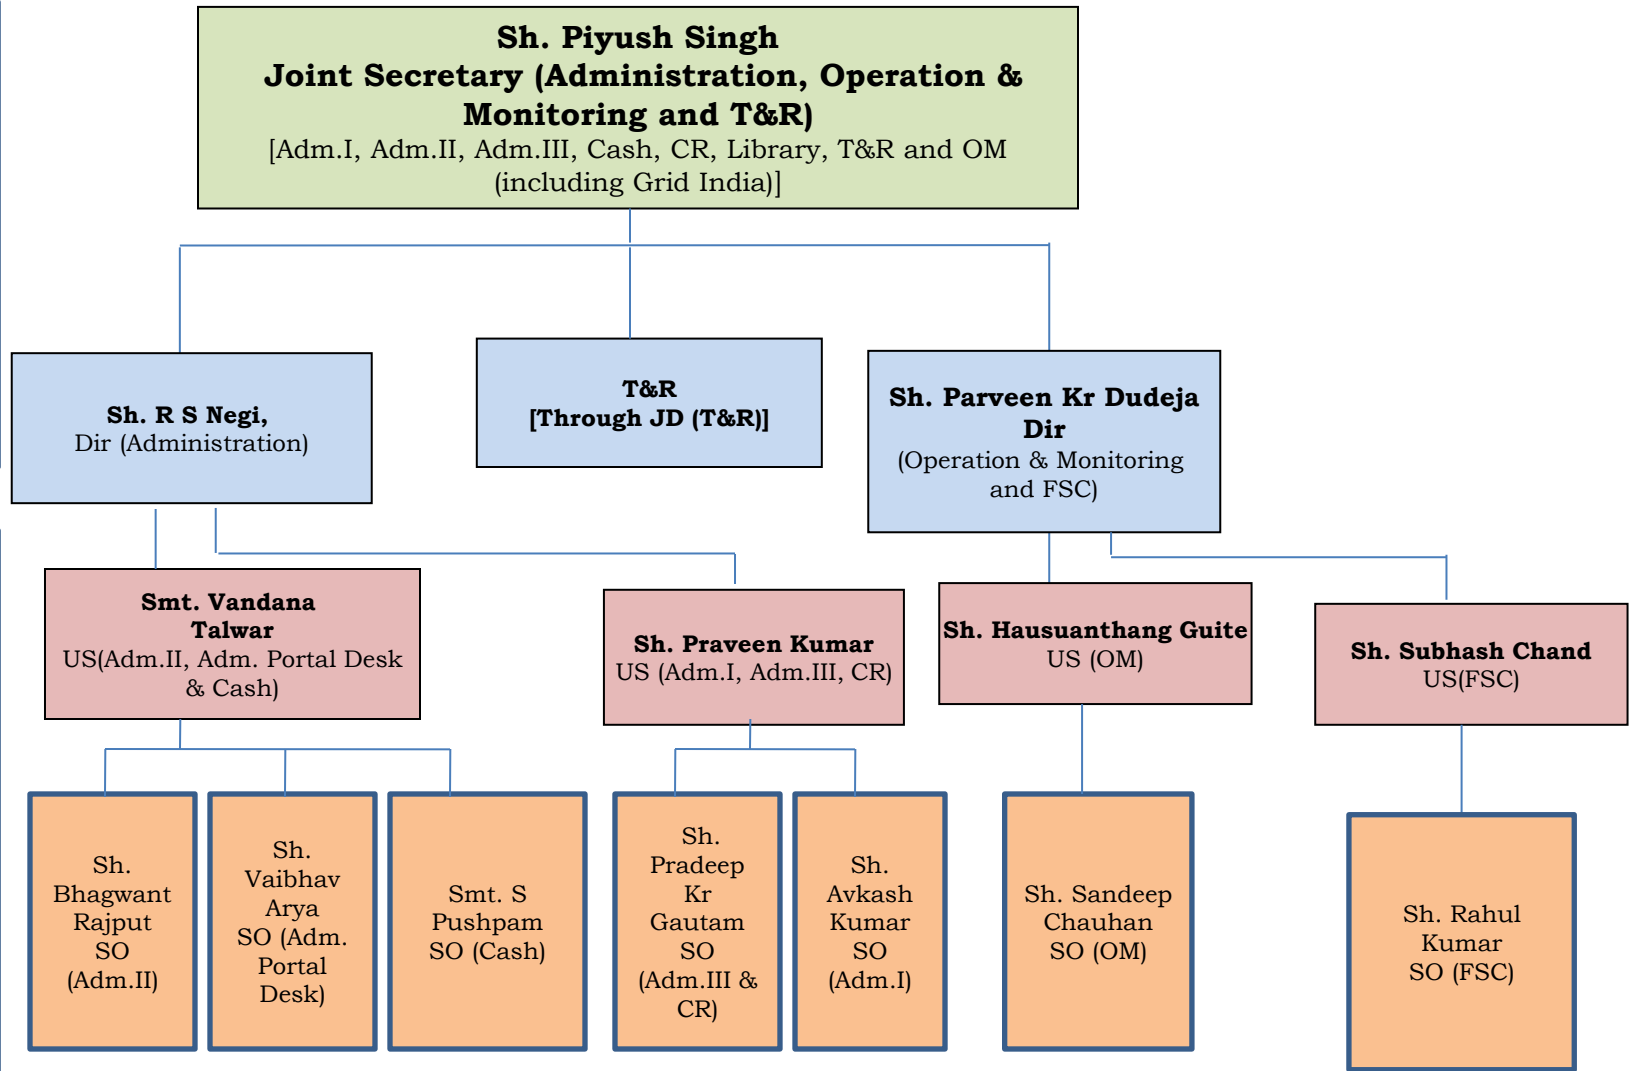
Sh. Piyush Singh
Joint Secretary (Administration, Operation & Monitoring and T&R)
[Adm.I, Adm.II, Adm.III, Cash, CR, Library, T&R and OM (including Grid India)]

Sh. R S Negi,
Dir (Administration)

T&R
[Through JD (T&R)]

Sh. Parveen Kr Dudeja
Dir
(Operation & Monitoring and FSC)

Smt. Vandana Talwar
US(Adm.II, Adm. Portal Desk & Cash)

Sh. Praveen Kumar
US (Adm.I, Adm.III, CR)

Sh. Hausuanthang Guite
US (OM)

Sh. Subhash Chand
US(FSC)

Sh. Bhagwant Rajput
SO (Adm.II)

Sh. Vaibhav Arya
SO (Adm. Portal Desk)

Smt. S Pushpam
SO (Cash)

Sh. Pradeep Kr Gautam
SO (Adm.III & CR)

Sh. Avkash Kumar
SO (Adm.I)

Sh. Sandeep Chauhan
SO (OM)

Sh. Rahul Kumar
SO (FSC)